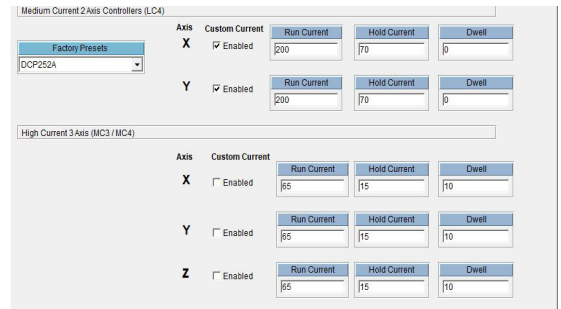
Medium Current 2 Axis Controllers (LC4)

Factory Presets
DCP252A

| Axis | Custom Current | Run Current | Hold Current | Dwell |
|---|---|---|---|---|
| X | Enabled | 200 | 70 | 0 |
| Y | Enabled | 200 | 70 | 0 |

High Current 3 Axis (MC3 / MC4)

| Axis | Custom Current | Run Current | Hold Current | Dwell |
|---|---|---|---|---|
| X | Enabled | 65 | 15 | 10 |
| Y | Enabled | 65 | 15 | 10 |
| Z | Enabled | 65 | 15 | 10 |